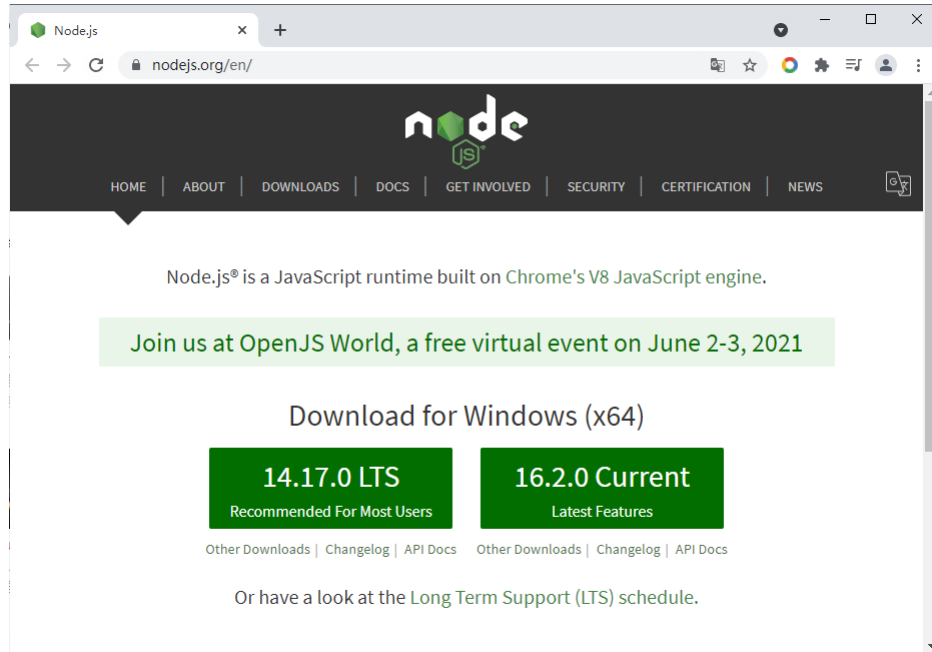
Node.js ×
+
nodejs.org/en/

node
JS

HOME | ABOUT | DOWNLOADS | DOCS | GET INVOLVED | SECURITY | CERTIFICATION | NEWS

Node.js® is a JavaScript runtime built on Chrome's V8 JavaScript engine.

Join us at OpenJS World, a free virtual event on June 2-3, 2021

Download for Windows (x64)

14.17.0 LTS
Recommended For Most Users

16.2.0 Current
Latest Features

Other Downloads | Changelog | API Docs

Other Downloads | Changelog | API Docs

Or have a look at the Long Term Support (LTS) schedule.